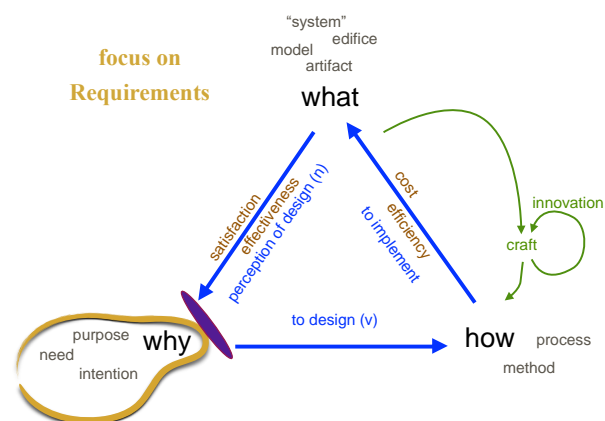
focus on Requirements

"system"
edifice
model
artifact

what

satisfaction
effectiveness
perception of design (n)

cost
efficiency
to implement

innovation
craft

purpose
need
intention
why

to design (v)

how
process
method